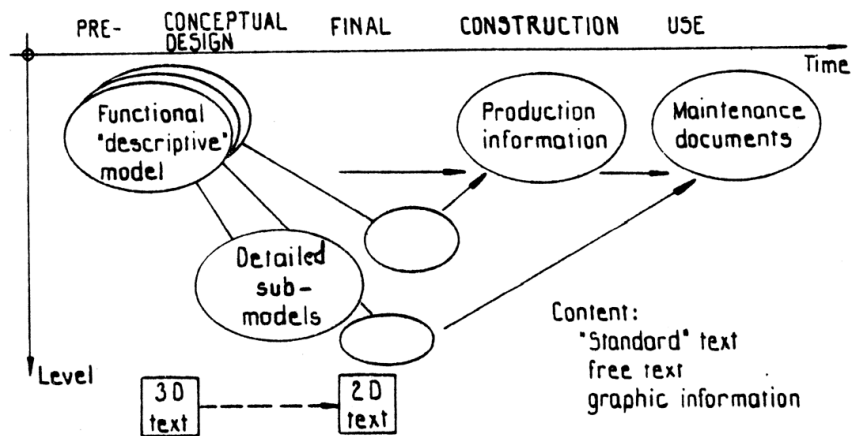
PRE- CONCEPTUAL DESIGN FINAL CONSTRUCTION USE

Time

Functional "descriptive" model

Production information

Maintenance documents

Detailed sub-models

Content:
"Standard" text
free text
graphic information

Level

3D text

2D text